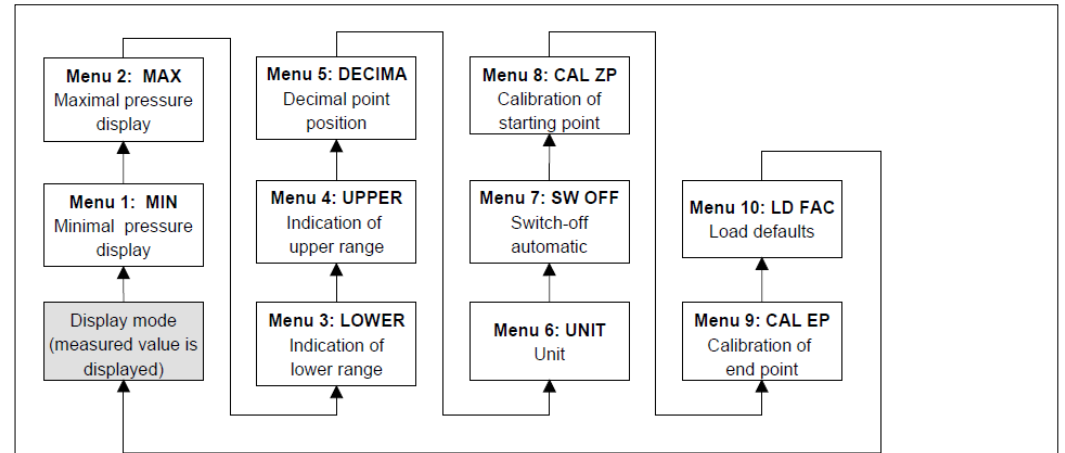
Display mode (measured value is displayed)

Menu 1: MIN
Minimal pressure display

Menu 2: MAX
Maximal pressure display

Menu 3: LOWER
Indication of lower range

Menu 4: UPPER
Indication of upper range

Menu 5: DECIMA
Decimal point position

Menu 6: UNIT
Unit

Menu 7: SW OFF
Switch-off automatic

Menu 8: CAL ZP
Calibration of starting point

Menu 9: CAL EP
Calibration of end point

Menu 10: LD FAC
Load defaults